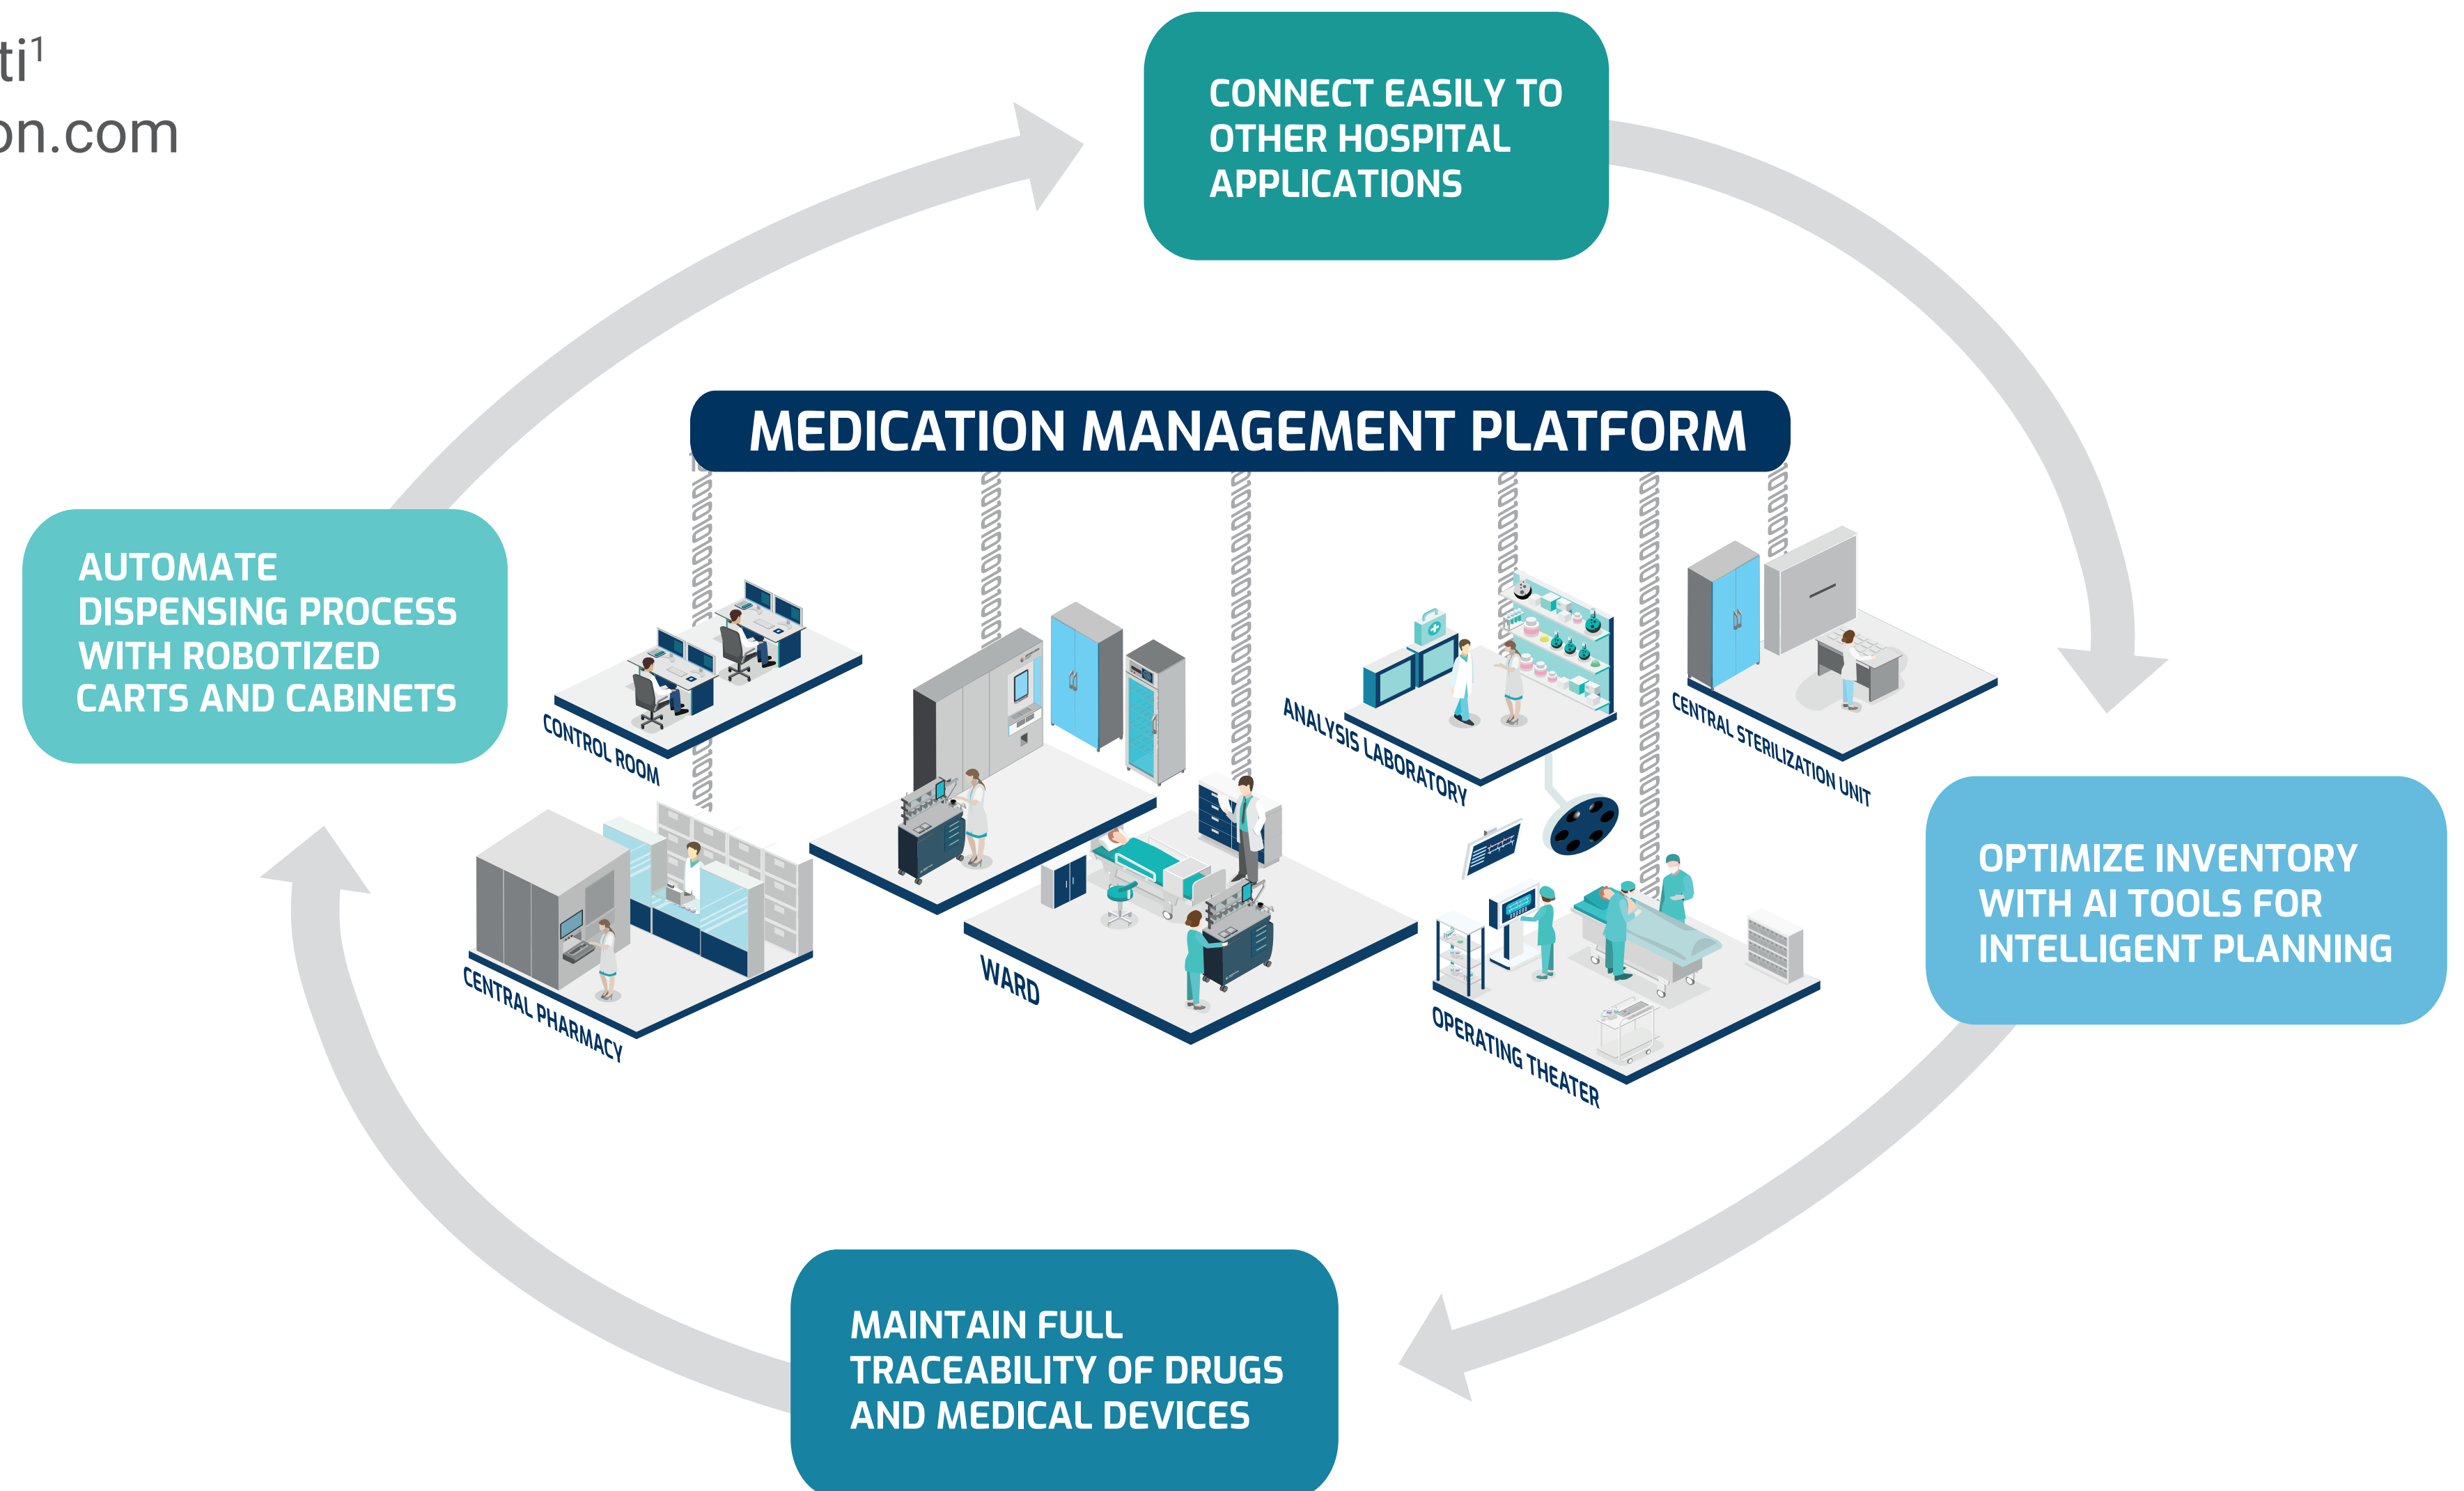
ti$^1$
on.com

CONNECT EASILY TO OTHER HOSPITAL APPLICATIONS

MEDICATION MANAGEMENT PLATFORM

AUTOMATE DISPENSING PROCESS WITH ROBOTIZED CARTS AND CABINETS

CONTROL ROOM

ANALYSIS LABORATORY

CENTRAL STERILIZATION UNIT

CENTRAL PHARMACY

WARD

OPERATING THEATER

OPTIMIZE INVENTORY WITH AI TOOLS FOR INTELLIGENT PLANNING

MAINTAIN FULL TRACEABILITY OF DRUGS AND MEDICAL DEVICES